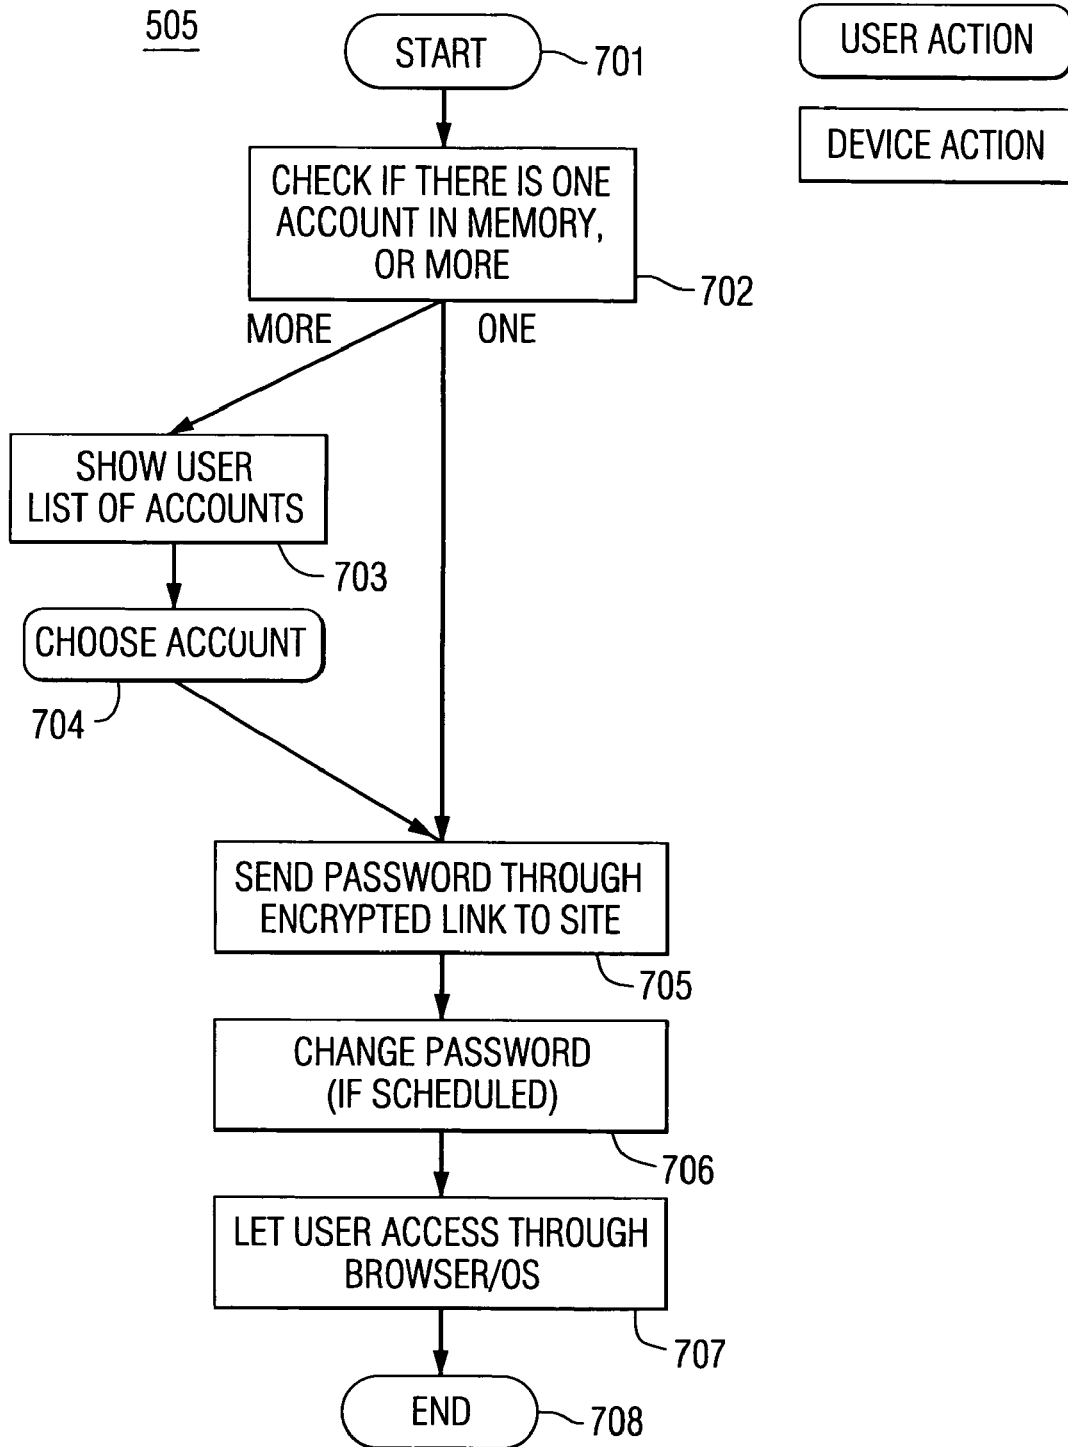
505

START 701

USER ACTION

DEVICE ACTION

CHECK IF THERE IS ONE ACCOUNT IN MEMORY, OR MORE 702

MORE

ONE

SHOW USER LIST OF ACCOUNTS 703

CHOOSE ACCOUNT

704

SEND PASSWORD THROUGH ENCRYPTED LINK TO SITE 705

CHANGE PASSWORD (IF SCHEDULED) 706

LET USER ACCESS THROUGH BROWSER/OS 707

END 708